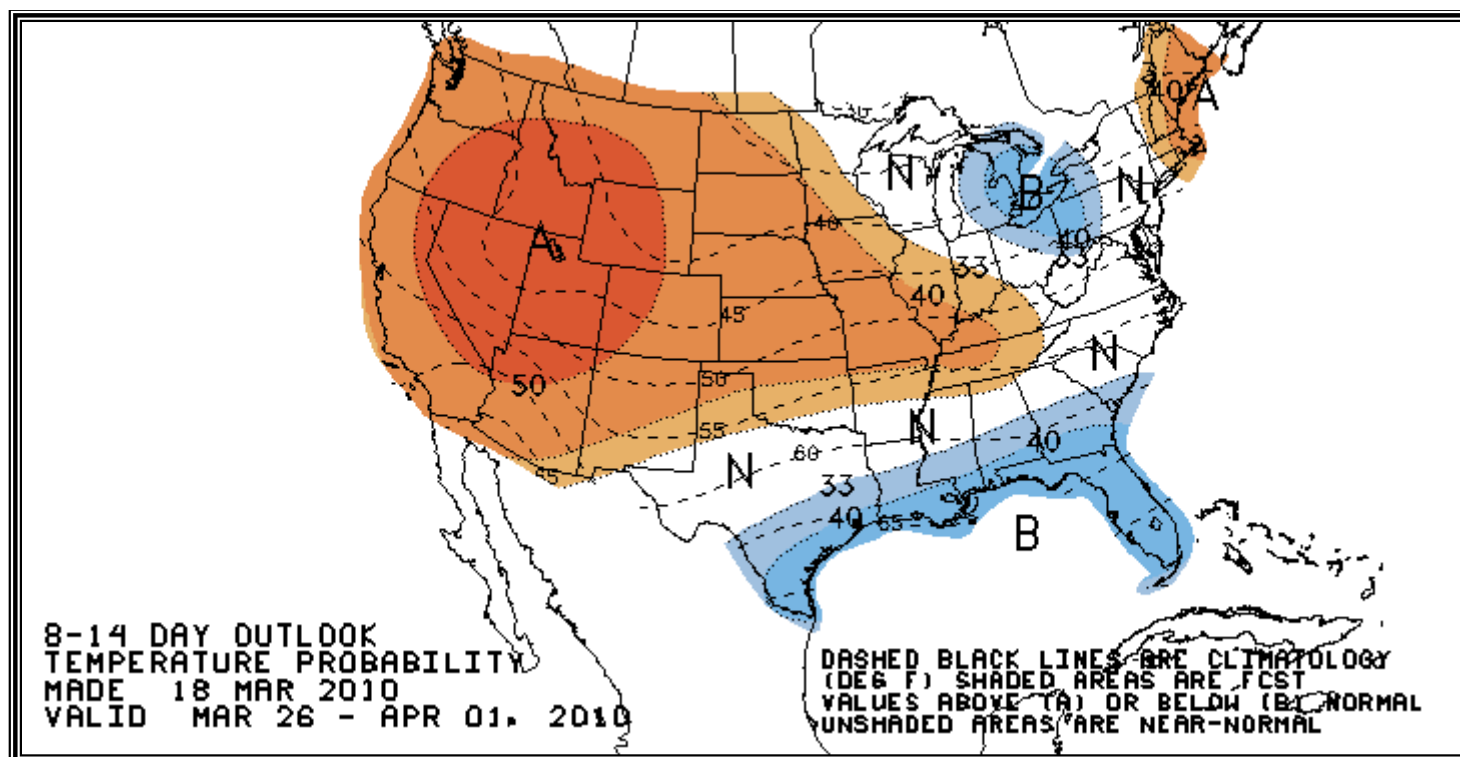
A
N
B
N
40
A
40
33
40
33
40
45
50
50
55
N
N
60
N
33
40
40
65
B
25

8-14 DAY OUTLOOK
TEMPERATURE PROBABILITY
MADE 18 MAR 2010
VALID MAR 26 - APR 01, 2010

DASHED BLACK LINES ARE CLIMATOLOGY
(DEG F) SHADED AREAS ARE FCST
VALUES ABOVE (A) OR BELOW (B) NORMAL
UNSHADED AREAS ARE NEAR-NORMAL